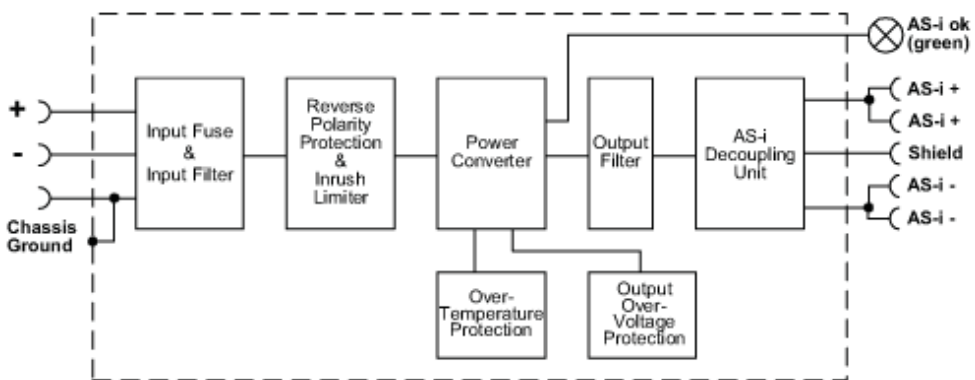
+
-
Chassis Ground

Input Fuse & Input Filter

Reverse Polarity Protection & Inrush Limiter

Power Converter

Output Filter

AS-i Decoupling Unit

Over-Temperature Protection

Output Over-Voltage Protection

AS-i ok (green)

AS-i +
AS-i +
Shield
AS-i -
AS-i -